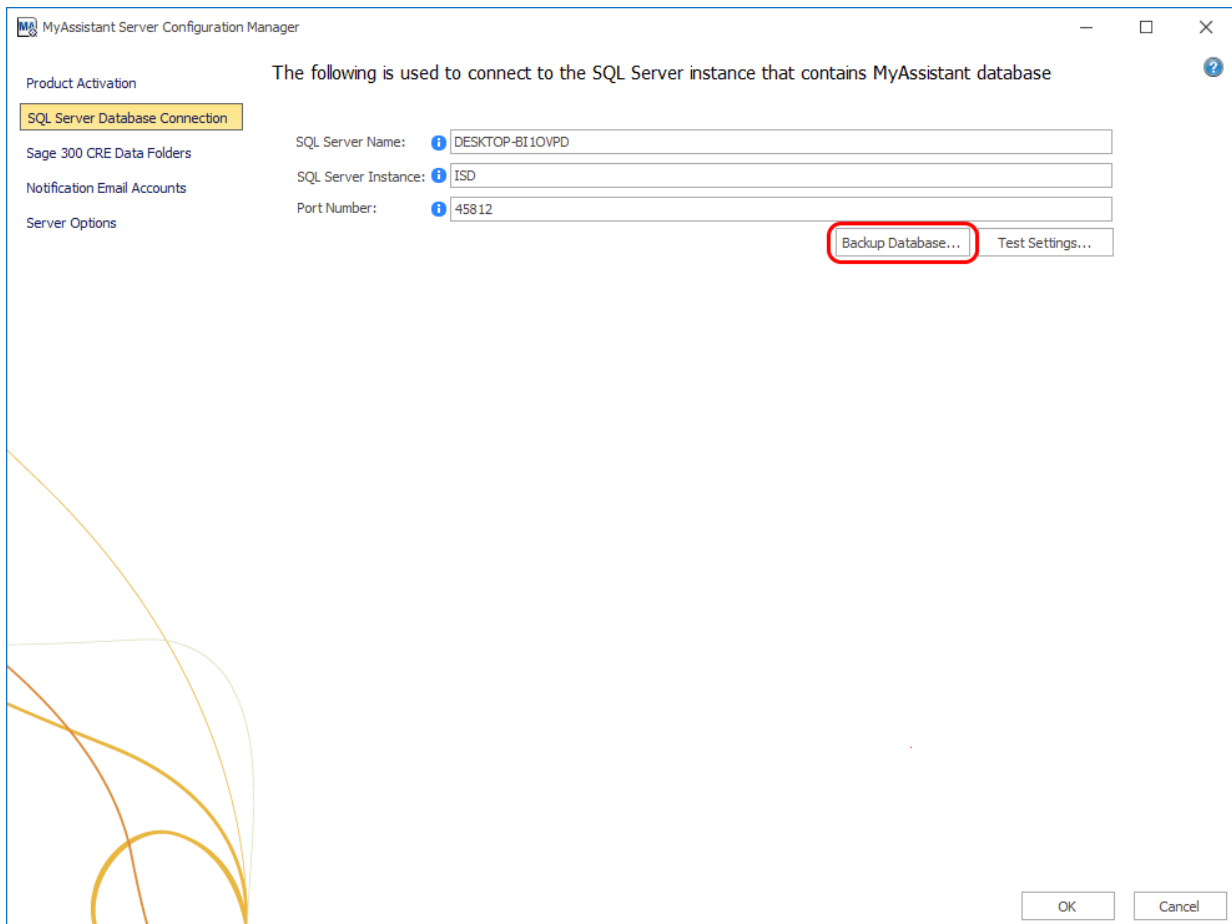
MA MyAssistant Server Configuration Manager

Product Activation
SQL Server Database Connection
Sage 300 CRE Data Folders
Notification Email Accounts
Server Options

The following is used to connect to the SQL Server instance that contains MyAssistant database

SQL Server Name: DESKTOP-BI1OVPD
SQL Server Instance: ISD
Port Number: 45812

Backup Database... Test Settings...

OK Cancel